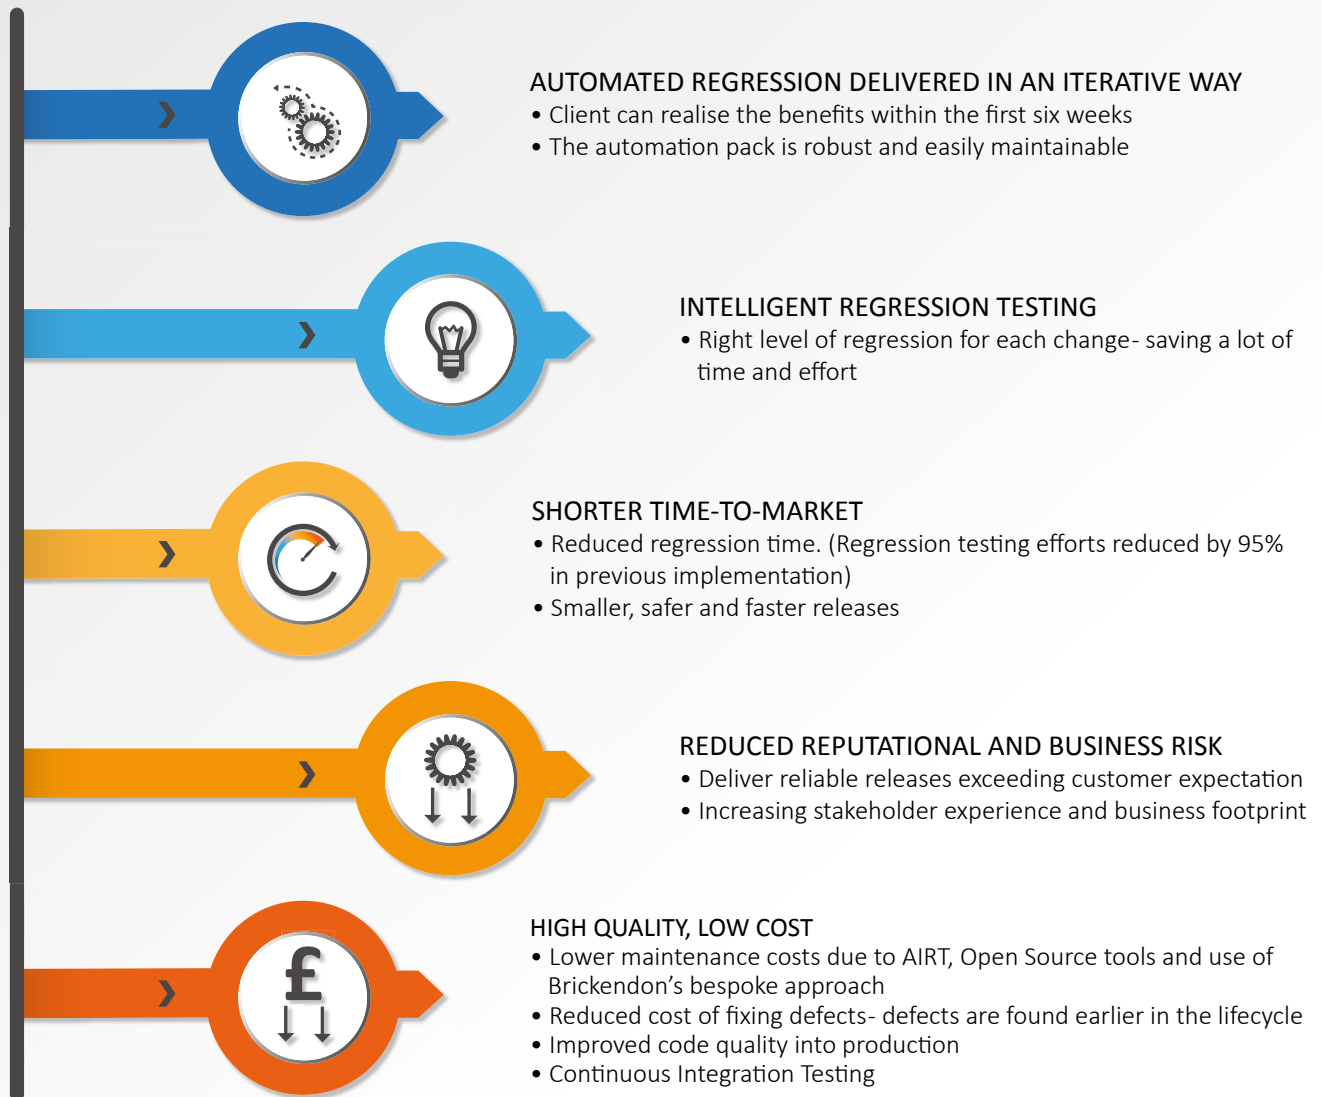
AUTOMATED REGRESSION DELIVERED IN AN ITERATIVE WAY
• Client can realise the benefits within the first six weeks
• The automation pack is robust and easily maintainable

INTELLIGENT REGRESSION TESTING
• Right level of regression for each change- saving a lot of time and effort

SHORTER TIME-TO-MARKET
• Reduced regression time. (Regression testing efforts reduced by 95% in previous implementation)
• Smaller, safer and faster releases

REDUCED REPUTATIONAL AND BUSINESS RISK
• Deliver reliable releases exceeding customer expectation
• Increasing stakeholder experience and business footprint

£

HIGH QUALITY, LOW COST
• Lower maintenance costs due to AIRT, Open Source tools and use of Brickendon's bespoke approach
• Reduced cost of fixing defects- defects are found earlier in the lifecycle
• Improved code quality into production
• Continuous Integration Testing